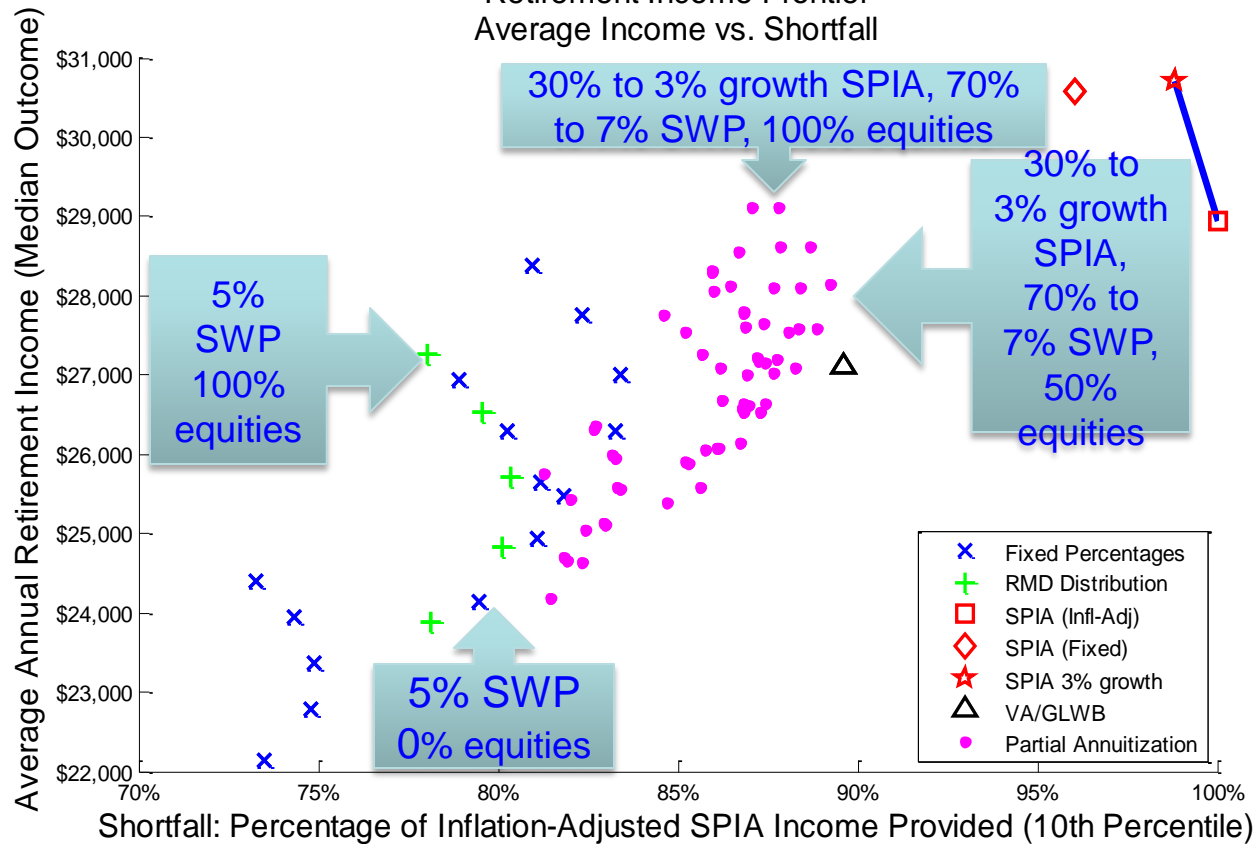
Retirement Income Frontier
Average Income vs. Shortfall

Average Annual Retirement Income (Median Outcome)

$31,000
$30,000
$29,000
$28,000
$27,000
$26,000
$25,000
$24,000
$23,000
$22,000

30% to 3% growth SPIA, 70% to 7% SWP, 100% equities

30% to 3% growth SPIA, 70% to 7% SWP, 50% equities

5% SWP 100% equities

5% SWP 0% equities

Fixed Percentages
RMD Distribution
SPIA (Infl-Adj)
SPIA (Fixed)
SPIA 3% growth
VA/GLWB
Partial Annuitization

70%
75%
80%
85%
90%
95%
100%

Shortfall: Percentage of Inflation-Adjusted SPIA Income Provided (10th Percentile)